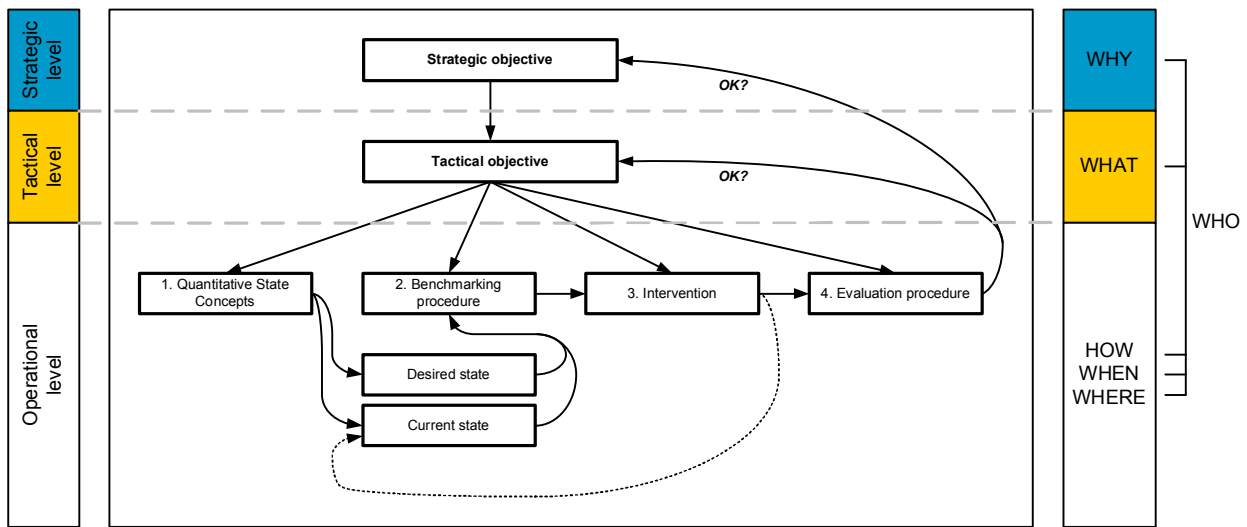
Strategic level

Tactical level

Operational level

Strategic objective

OK?

Tactical objective

OK?

1. Quantitative State Concepts

2. Benchmarking procedure

3. Intervention

4. Evaluation procedure

Desired state

Current state

WHY

WHAT

WHO

HOW
WHEN
WHERE